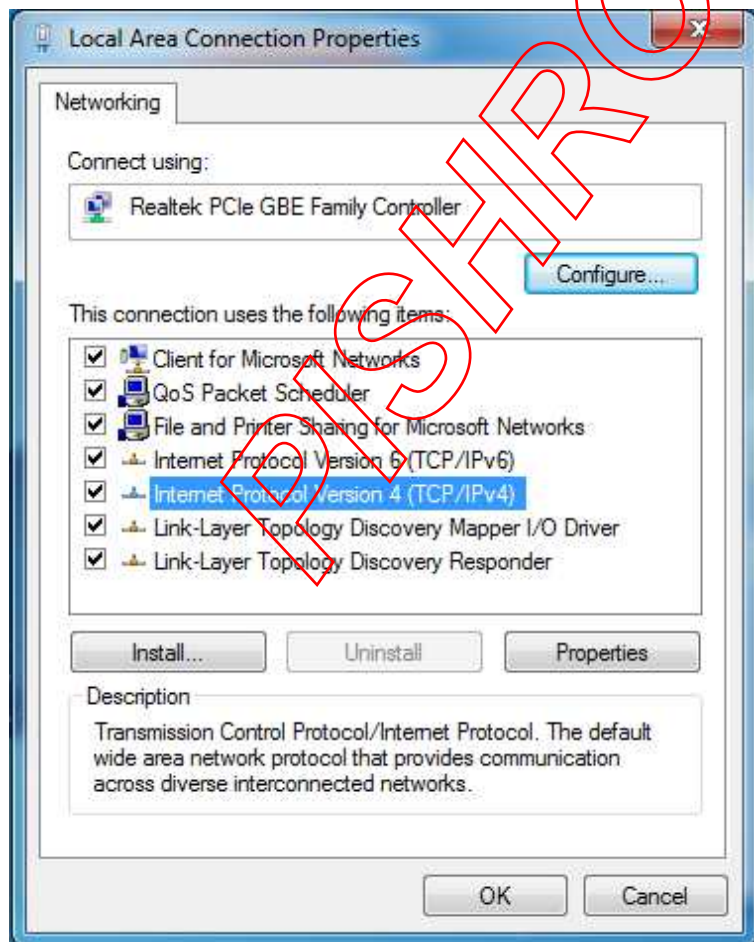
Local Area Connection Properties

Networking

Connect using:

Realtek PCIe GBE Family Controller

Configure...

This connection uses the following items:

Client for Microsoft Networks
QoS Packet Scheduler
File and Printer Sharing for Microsoft Networks
Internet Protocol Version 6 (TCP/IPv6)
Internet Protocol Version 4 (TCP/IPv4)
Link-Layer Topology Discovery Mapper I/O Driver
Link-Layer Topology Discovery Responder

Install... Uninstall Properties

Description

Transmission Control Protocol/Internet Protocol. The default wide area network protocol that provides communication across diverse interconnected networks.

OK Cancel

RISHRO